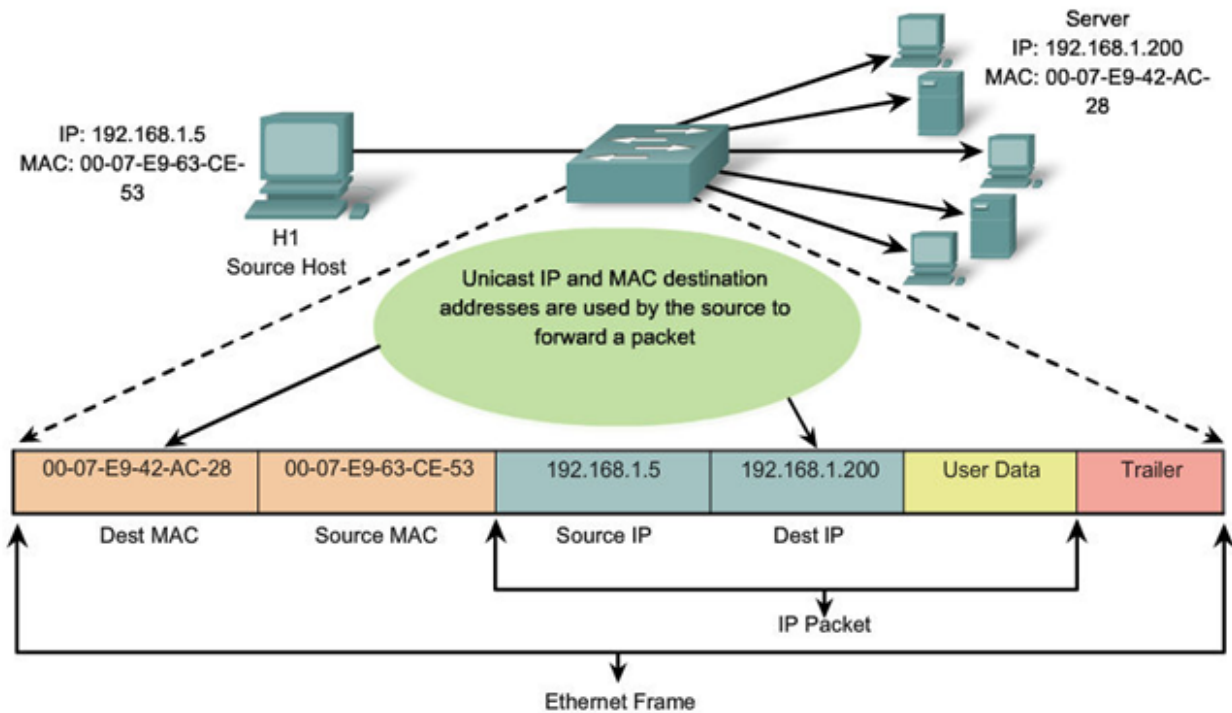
Server
IP: 192.168.1.200
MAC: 00-07-E9-42-AC-28

IP: 192.168.1.5
MAC: 00-07-E9-63-CE-53

H1
Source Host

Unicast IP and MAC destination addresses are used by the source to forward a packet

| 00-07-E9-42-AC-28 | 00-07-E9-63-CE-53 | 192.168.1.5 | 192.168.1.200 | User Data | Trailer |
|---|---|---|---|---|---|
| Dest MAC | Source MAC | Source IP | Dest IP | | |

IP Packet

Ethernet Frame